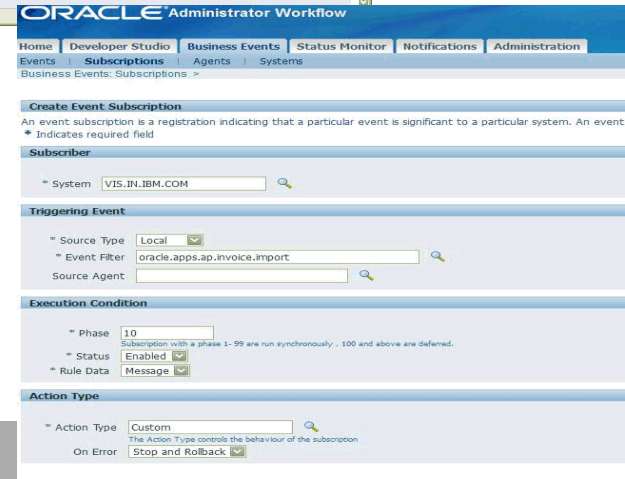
ORACLE Administrator Workflow

Home | Developer Studio | Business Events | Status Monitor | Notifications | Administration

Events | Subscriptions | Agents | Systems

Business Events: Subscriptions >

Create Event Subscription

An event subscription is a registration indicating that a particular event is significant to a particular system. An event

* Indicates required field

Subscriber

* System VIS.IN.IBM.COM

Triggering Event

* Source Type Local

* Event Filter oracle.apps.ap.invoice.import

Source Agent

Execution Condition

* Phase 10

Subscription with a phase 1- 99 are run synchronously , 100 and above are deferred.

* Status Enabled

* Rule Data Message

Action Type

* Action Type Custom

The Action Type controls the behaviour of the subscription

On Error Stop and Rollback